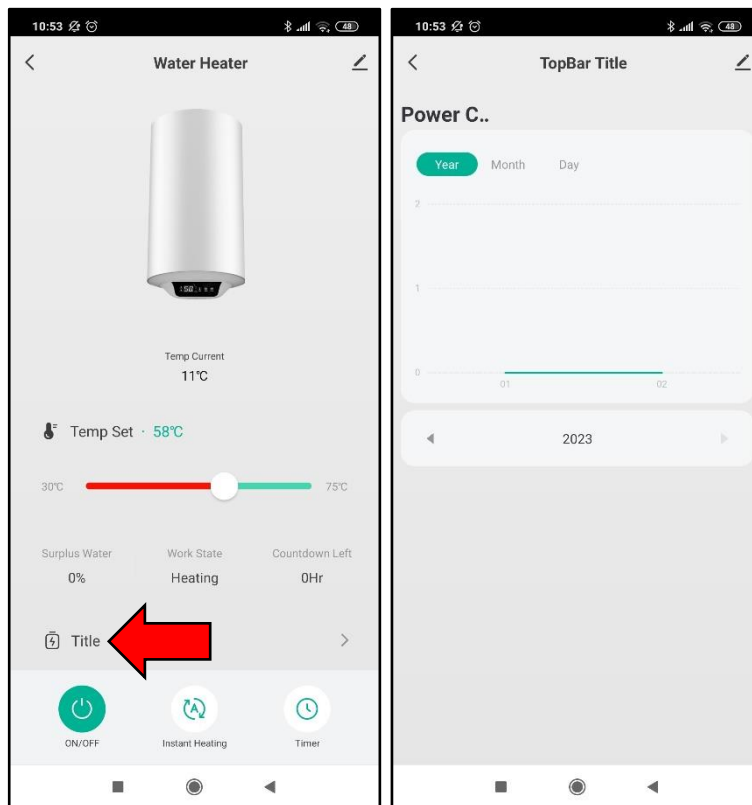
10:53 48

Water Heater

Temp Current
11℃

Temp Set · 58℃

30℃ 75℃

Surplus Water
0%

Work State
Heating

Countdown Left
0Hr

Title

ON/OFF
Instant Heating
Timer

10:53 48

TopBar Title

Power C..

Year Month Day

2
1
0
01 02

2023